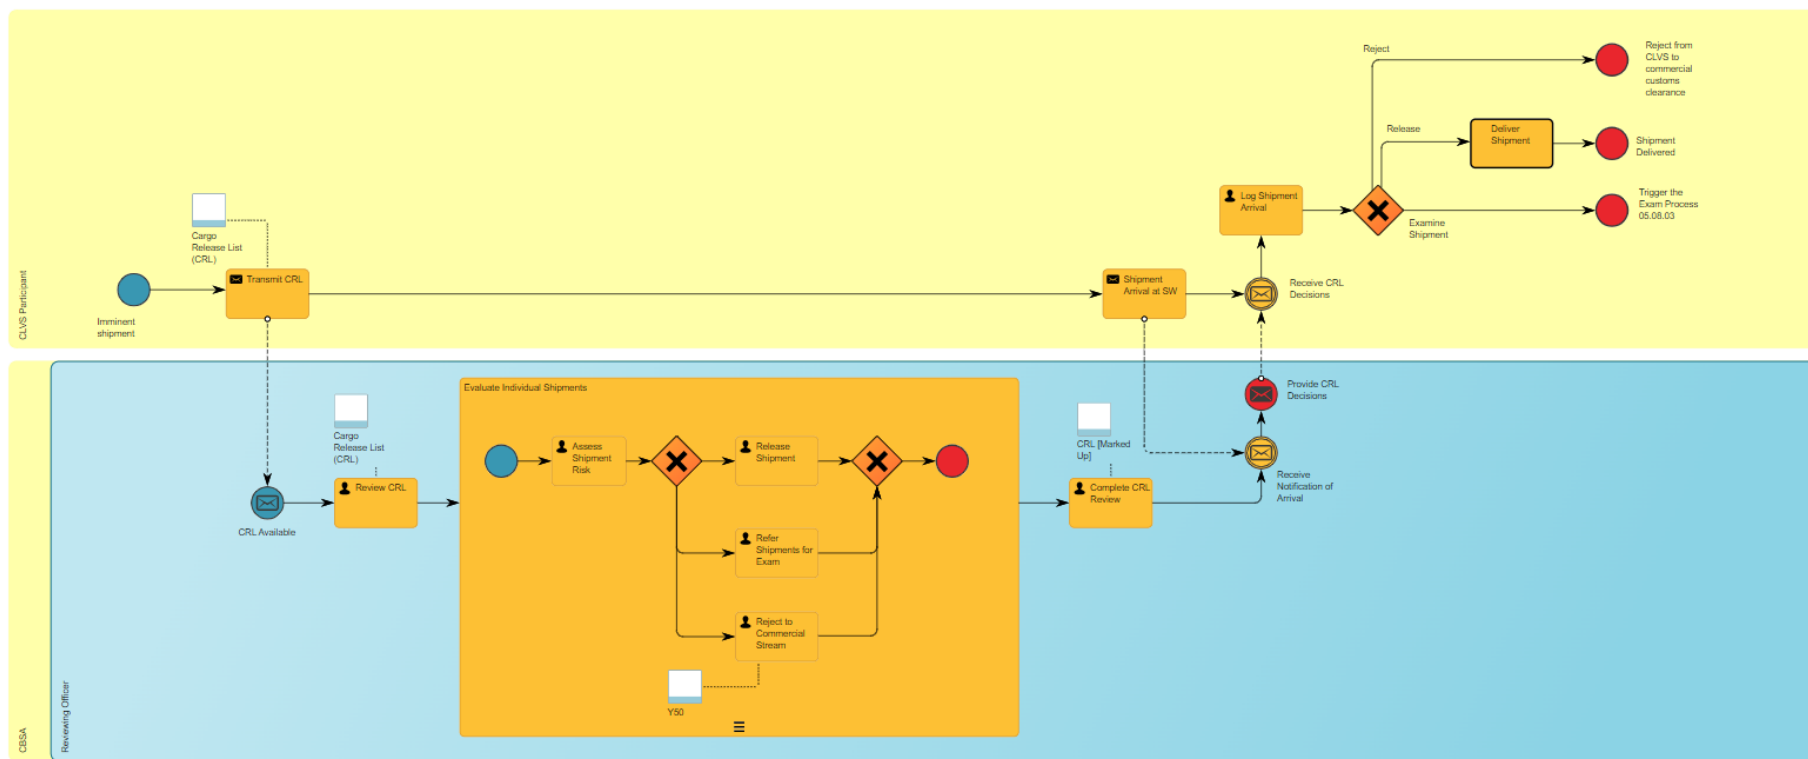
CLVS Participant

Imminent shipment

Cargo Release List (CRL)

Transmit CRL

Shipment Arrival at SW

Receive CRL Decisions

Log Shipment Arrival

Reject

Release

Examine Shipment

Deliver Shipment

Reject from CLVS to commercial customs clearance

Shipment Delivered

Trigger the Exam Process 05.08.03

CBSA

Reviewing Officer

CRL Available

Cargo Release List (CRL)

Review CRL

Evaluate Individual Shipments

Assess Shipment Risk

Release Shipment

Refer Shipments for Exam

Reject to Commercial Stream

Y50

CRL [Marked Up]

Complete CRL Review

Provide CRL Decisions

Receive Notification of Arrival